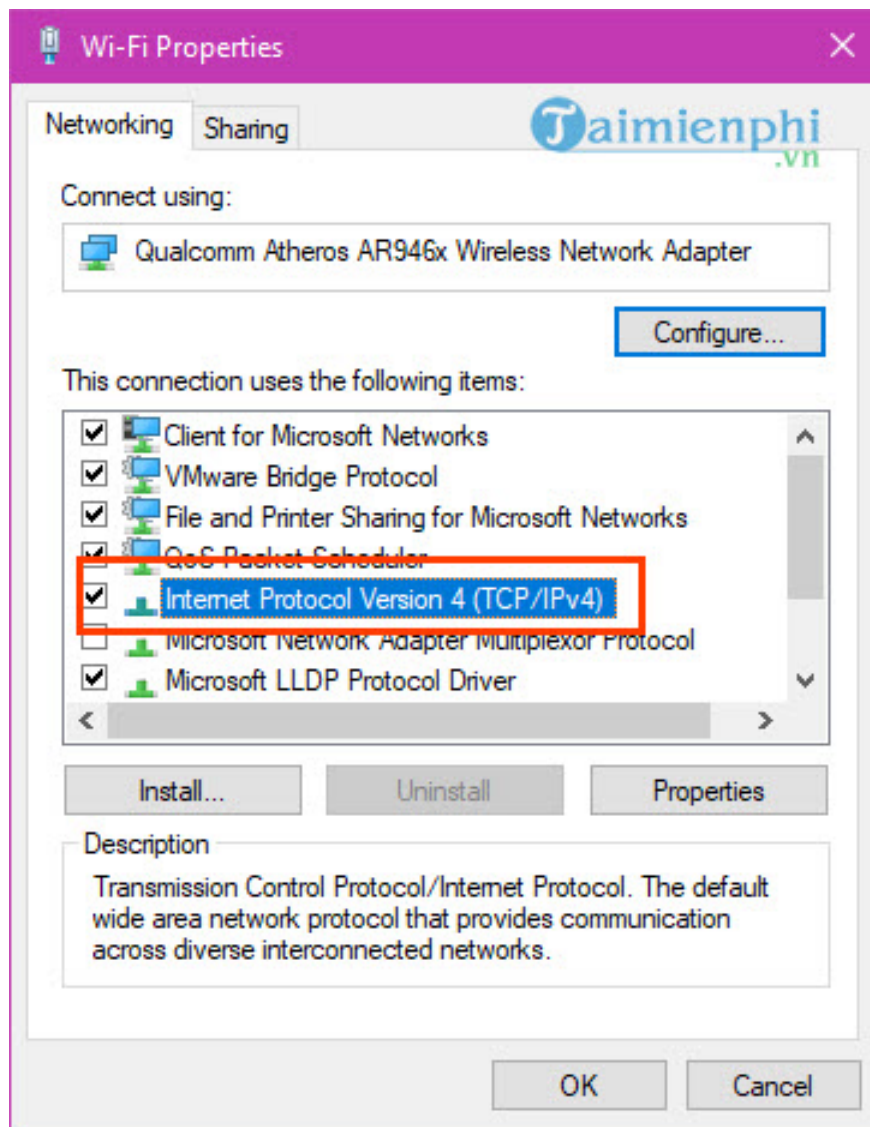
Wi-Fi Properties

Networking Sharing

Taimienphi .vn

Connect using:

Qualcomm Atheros AR946x Wireless Network Adapter

Configure...

This connection uses the following items:

Client for Microsoft Networks
VMware Bridge Protocol
File and Printer Sharing for Microsoft Networks
QoS Packet Scheduler
Internet Protocol Version 4 (TCP/IPv4)
Microsoft Network Adapter Multiplexor Protocol
Microsoft LLDP Protocol Driver

Install... Uninstall Properties

Description

Transmission Control Protocol/Internet Protocol. The default wide area network protocol that provides communication across diverse interconnected networks.

OK Cancel